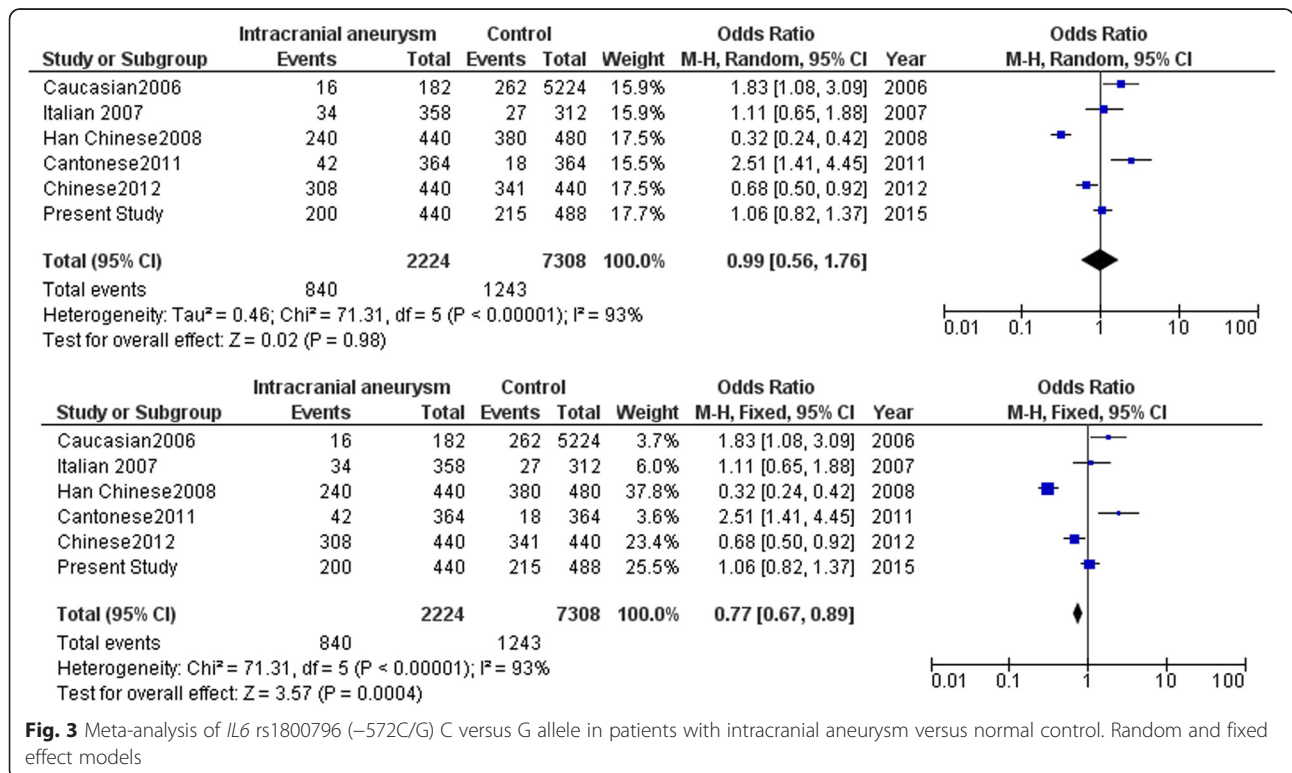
| Study or Subgroup | Intracranial aneurysm Events | Total | Control Events | Total | Weight | Odds Ratio M-H, Random, 95% CI | Year |
|---|---|---|---|---|---|---|---|
| Caucasian2006 | 16 | 182 | 262 | 5224 | 15.9% | 1.83 [1.08, 3.09] | 2006 |
| Italian 2007 | 34 | 358 | 27 | 312 | 15.9% | 1.11 [0.65, 1.88] | 2007 |
| Han Chinese2008 | 240 | 440 | 380 | 480 | 17.5% | 0.32 [0.24, 0.42] | 2008 |
| Cantonese2011 | 42 | 364 | 18 | 364 | 15.5% | 2.51 [1.41, 4.45] | 2011 |
| Chinese2012 | 308 | 440 | 341 | 440 | 17.5% | 0.68 [0.50, 0.92] | 2012 |
| Present Study | 200 | 440 | 215 | 488 | 17.7% | 1.06 [0.82, 1.37] | 2015 |
| **Total (95% CI)** | | **2224** | | **7308** | **100.0%** | **0.99 [0.56, 1.76]** | |
| Total events | 840 | | 1243 | | | | |

Heterogeneity: Tau² = 0.46; Chi² = 71.31, df = 5 (P < 0.00001); I² = 93%
Test for overall effect: Z = 0.02 (P = 0.98)

Odds Ratio
M-H, Random, 95% CI
0.01 0.1 1 10 100

| Study or Subgroup | Intracranial aneurysm Events | Total | Control Events | Total | Weight | Odds Ratio M-H, Fixed, 95% CI | Year |
|---|---|---|---|---|---|---|---|
| Caucasian2006 | 16 | 182 | 262 | 5224 | 3.7% | 1.83 [1.08, 3.09] | 2006 |
| Italian 2007 | 34 | 358 | 27 | 312 | 6.0% | 1.11 [0.65, 1.88] | 2007 |
| Han Chinese2008 | 240 | 440 | 380 | 480 | 37.8% | 0.32 [0.24, 0.42] | 2008 |
| Cantonese2011 | 42 | 364 | 18 | 364 | 3.6% | 2.51 [1.41, 4.45] | 2011 |
| Chinese2012 | 308 | 440 | 341 | 440 | 23.4% | 0.68 [0.50, 0.92] | 2012 |
| Present Study | 200 | 440 | 215 | 488 | 25.5% | 1.06 [0.82, 1.37] | 2015 |
| **Total (95% CI)** | | **2224** | | **7308** | **100.0%** | **0.77 [0.67, 0.89]** | |
| Total events | 840 | | 1243 | | | | |

Heterogeneity: Chi² = 71.31, df = 5 (P < 0.00001); I² = 93%
Test for overall effect: Z = 3.57 (P = 0.0004)

Odds Ratio
M-H, Fixed, 95% CI
0.01 0.1 1 10 100

**Fig. 3** Meta-analysis of *IL6* rs1800796 (−572C/G) C versus G allele in patients with intracranial aneurysm versus normal control. Random and fixed effect models